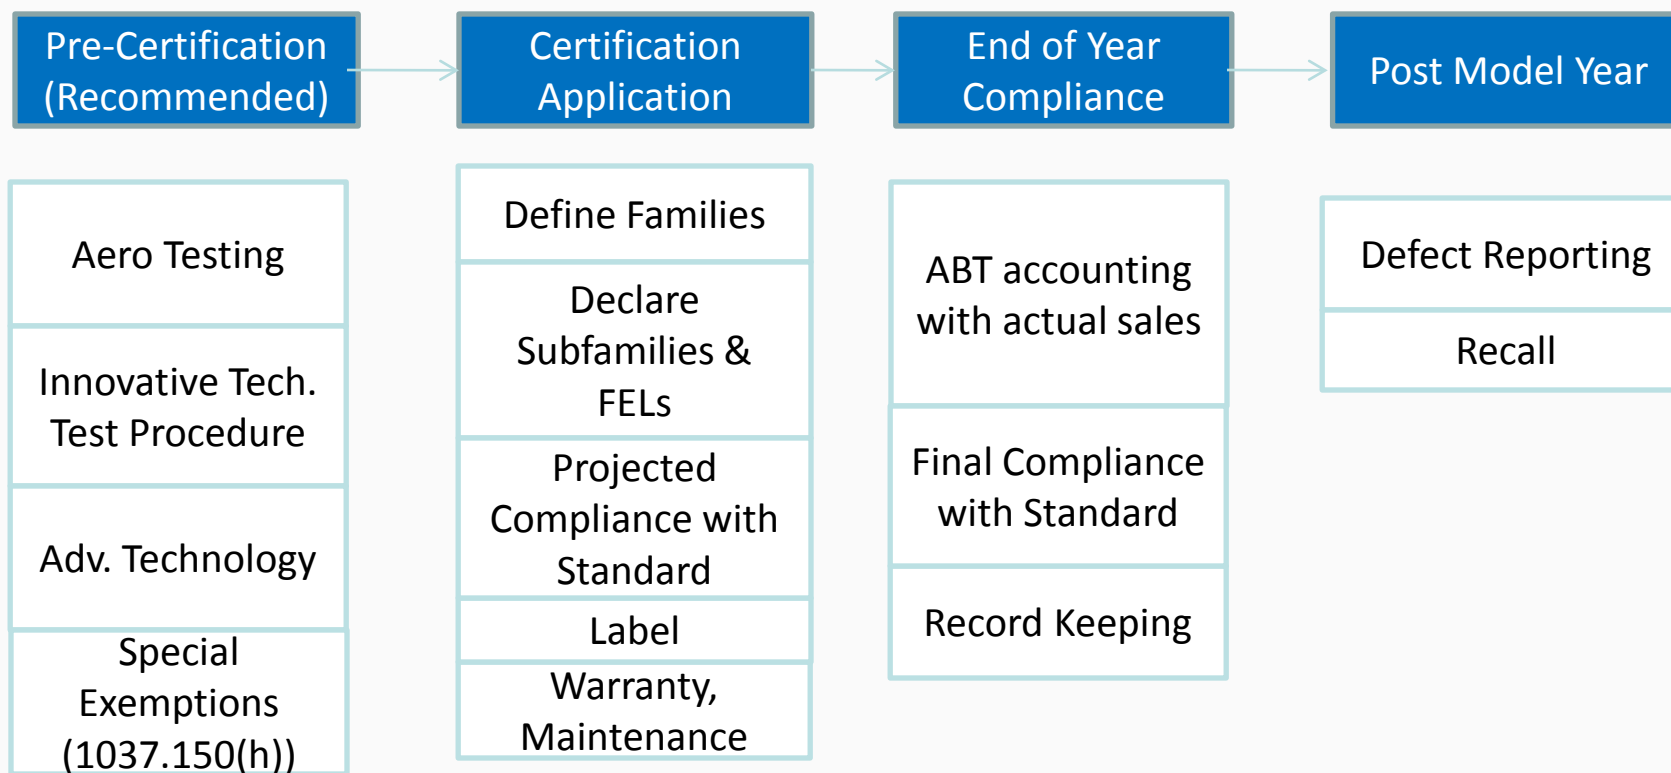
Pre-Certification (Recommended)

Aero Testing

Innovative Tech. Test Procedure

Adv. Technology

Special Exemptions (1037.150(h))

Certification Application

Define Families

Declare Subfamilies & FELs

Projected Compliance with Standard

Label

Warranty, Maintenance

End of Year Compliance

ABT accounting with actual sales

Final Compliance with Standard

Record Keeping

Post Model Year

Defect Reporting

Recall